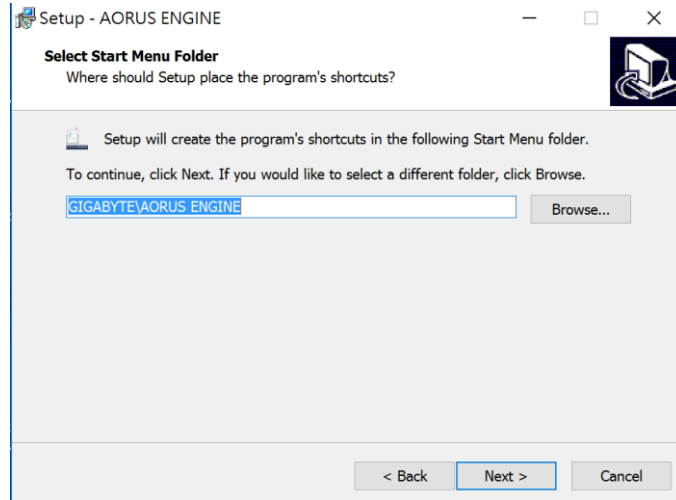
Setup - AORUS ENGINE

Select Start Menu Folder
Where should Setup place the program's shortcuts?

Setup will create the program's shortcuts in the following Start Menu folder.

To continue, click Next. If you would like to select a different folder, click Browse.

GIGABYTE\AORUS ENGINE

Browse...

< Back

Next >

Cancel